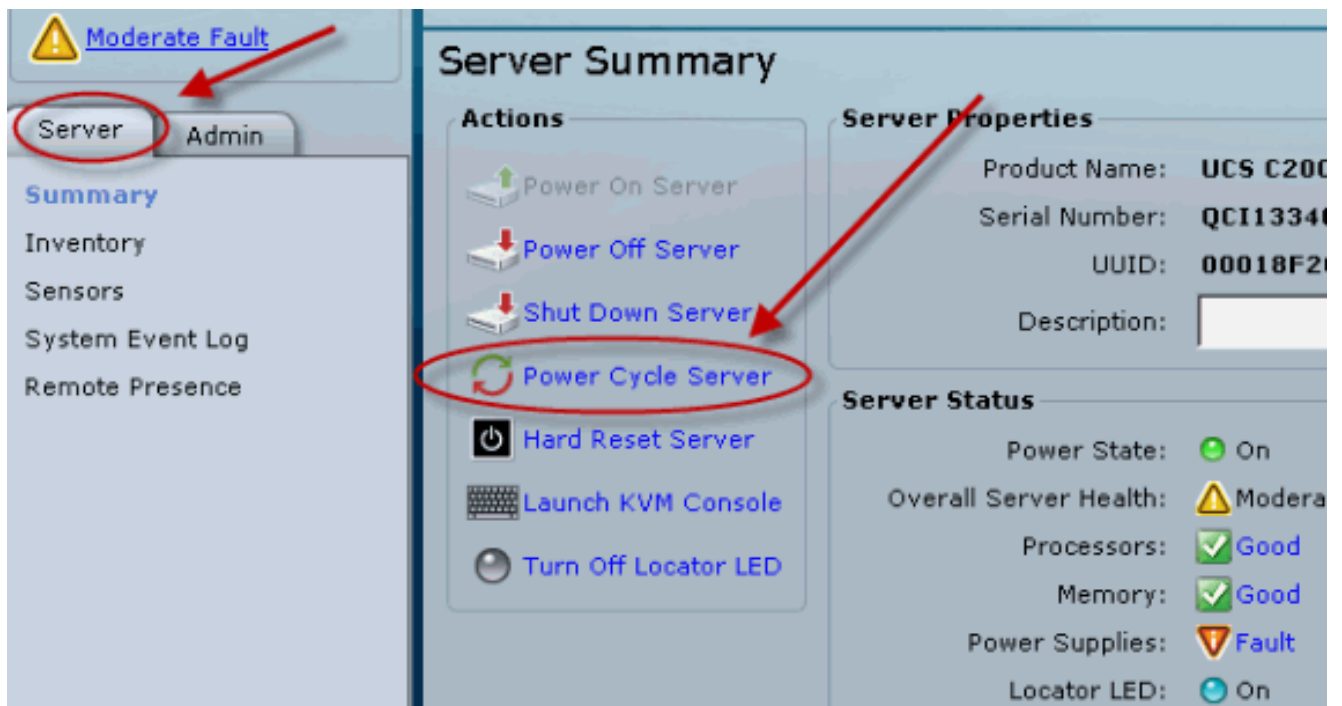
Moderate Fault

Server Admin

Summary
Inventory
Sensors
System Event Log
Remote Presence

Server Summary

Actions

Power On Server
Power Off Server
Shut Down Server
Power Cycle Server
Hard Reset Server
Launch KVM Console
Turn Off Locator LED

Server Properties

Product Name: UCS C20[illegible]
Serial Number: QCI1334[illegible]
UUID: 00018F2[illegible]
Description:

Server Status

Power State: On
Overall Server Health: Modera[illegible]
Processors: Good
Memory: Good
Power Supplies: Fault
Locator LED: On